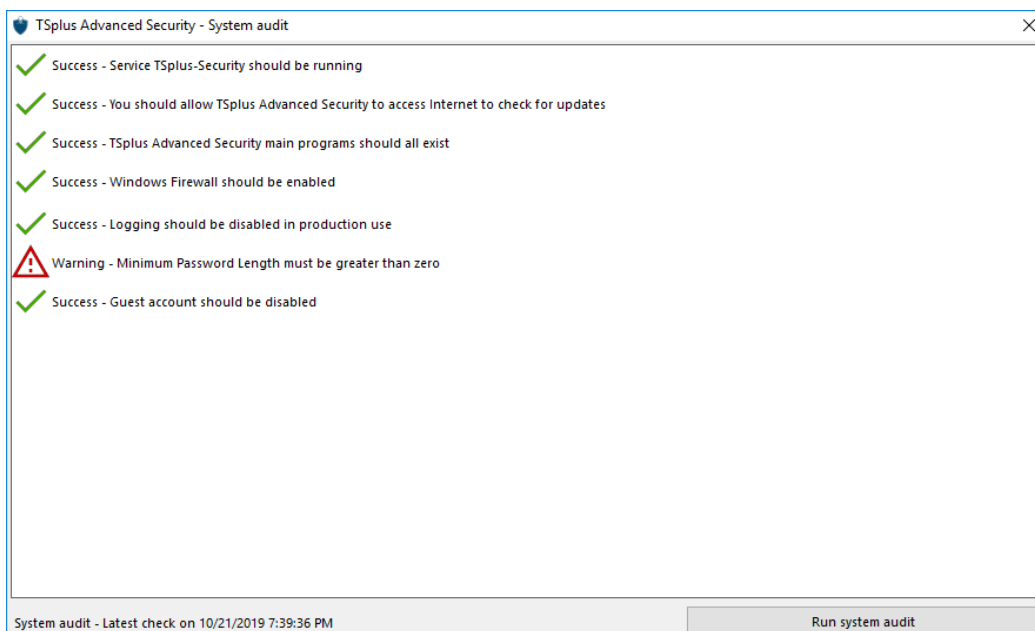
TSplus Advanced Security - System audit

Success - Service TSplus-Security should be running

Success - You should allow TSplus Advanced Security to access Internet to check for updates

Success - TSplus Advanced Security main programs should all exist

Success - Windows Firewall should be enabled

Success - Logging should be disabled in production use

Warning - Minimum Password Length must be greater than zero

Success - Guest account should be disabled

System audit - Latest check on 10/21/2019 7:39:36 PM

Run system audit